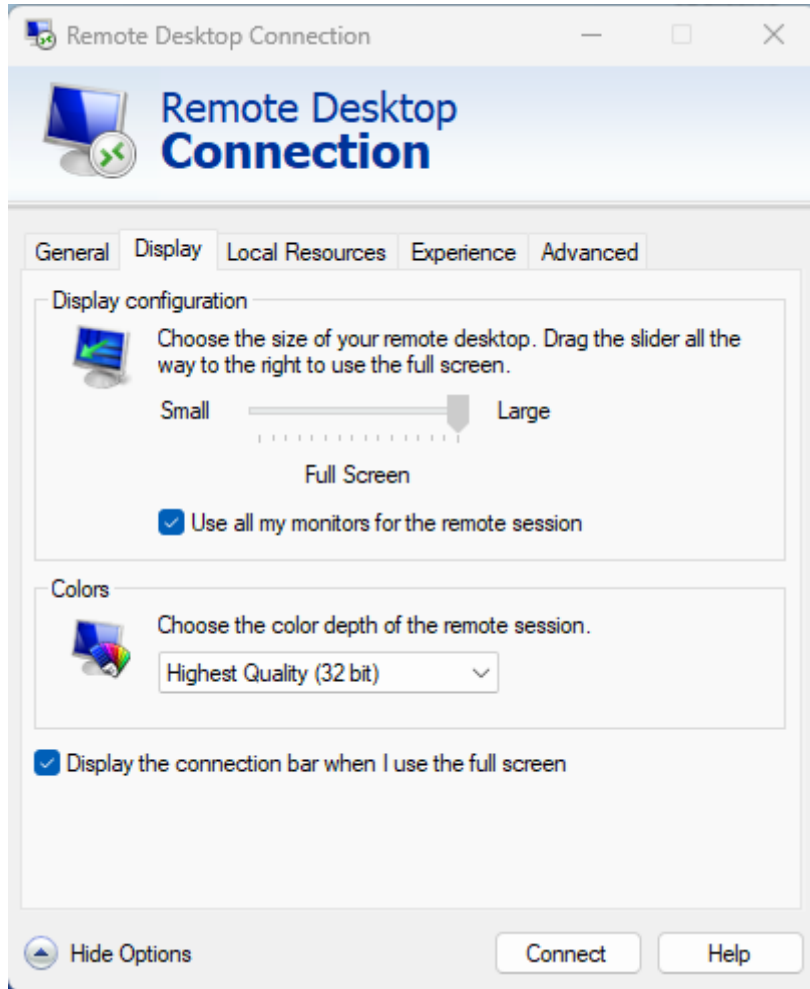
Remote Desktop Connection

Remote Desktop
Connection

General | Display | Local Resources | Experience | Advanced

Display configuration

Choose the size of your remote desktop. Drag the slider all the way to the right to use the full screen.

Small Large

Full Screen

Use all my monitors for the remote session

Colors

Choose the color depth of the remote session.

Highest Quality (32 bit)

Display the connection bar when I use the full screen

Hide Options

Connect

Help